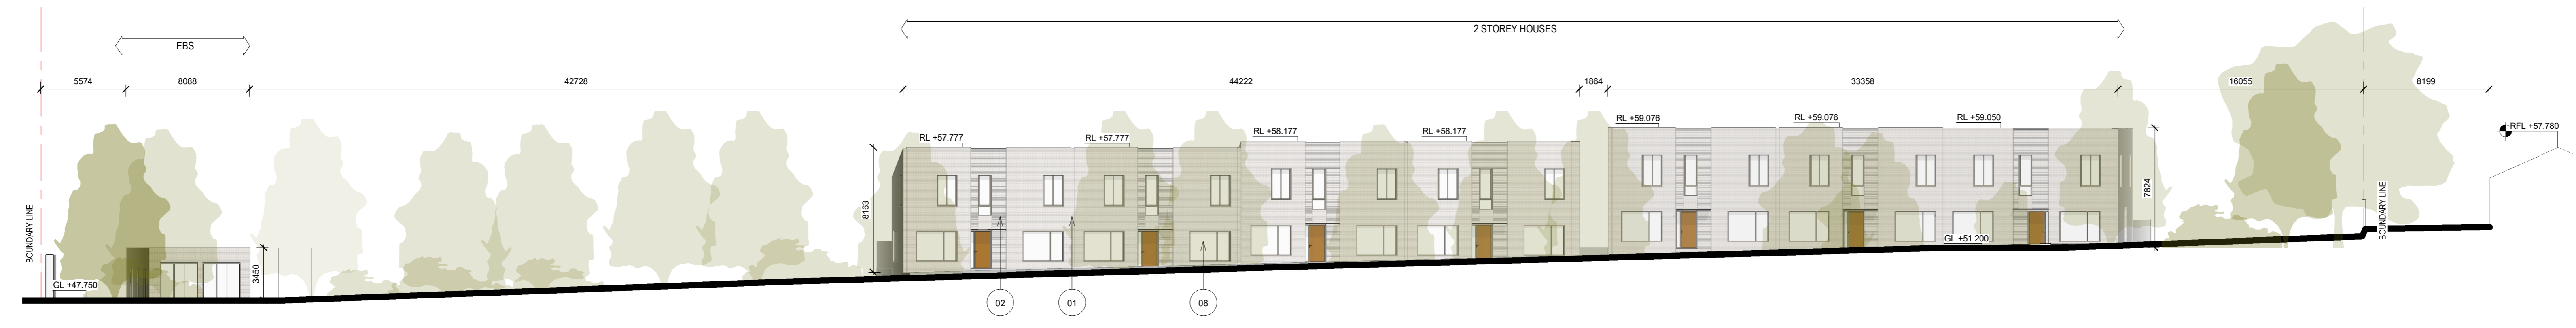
EBS

2 STOREY HOUSES

5574
8088
42728
44222
1864
33358
16055
8199

RL +57.777
RL +57.777
RL +58.177
RL +58.177
RL +59.076
RL +59.076
RL +59.050
RFL +57.780

BOUNDARY LINE
GL +47.750
3450
8163
7824
GL +51.200
BOUNDARY LINE

02
01
08